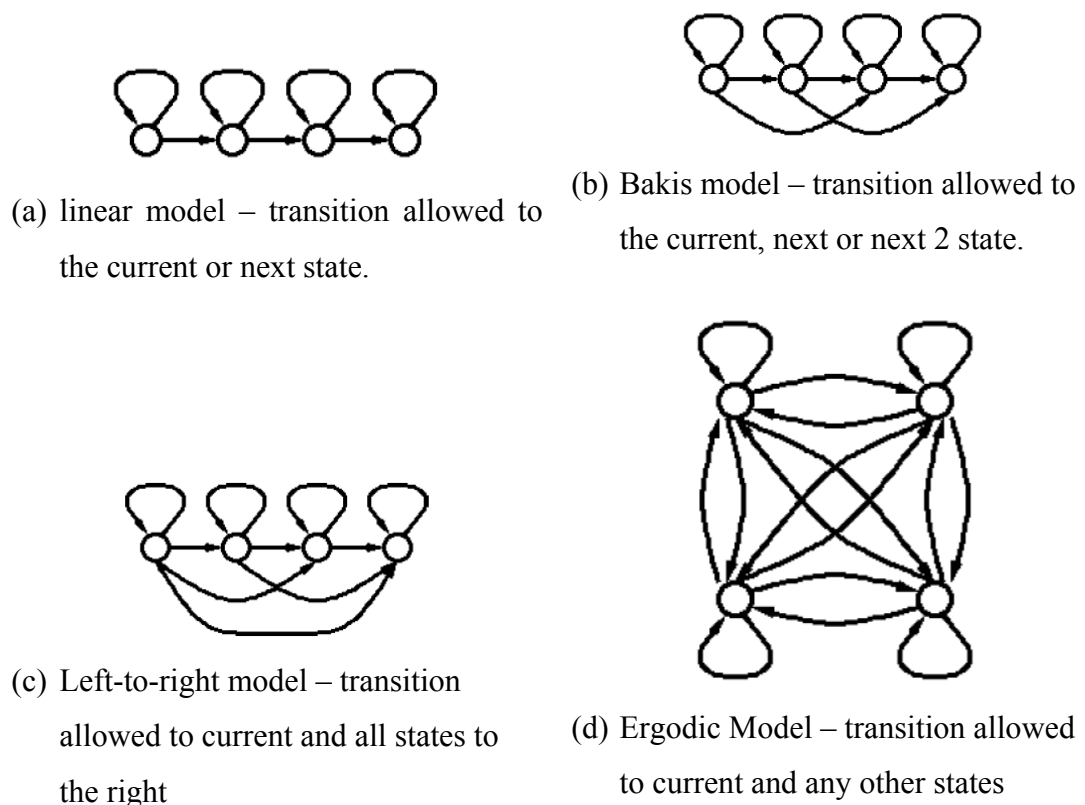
(a) linear model – transition allowed to the current or next state.

(b) Bakis model – transition allowed to the current, next or next 2 state.

(c) Left-to-right model – transition allowed to current and all states to the right

(d) Ergodic Model – transition allowed to current and any other states